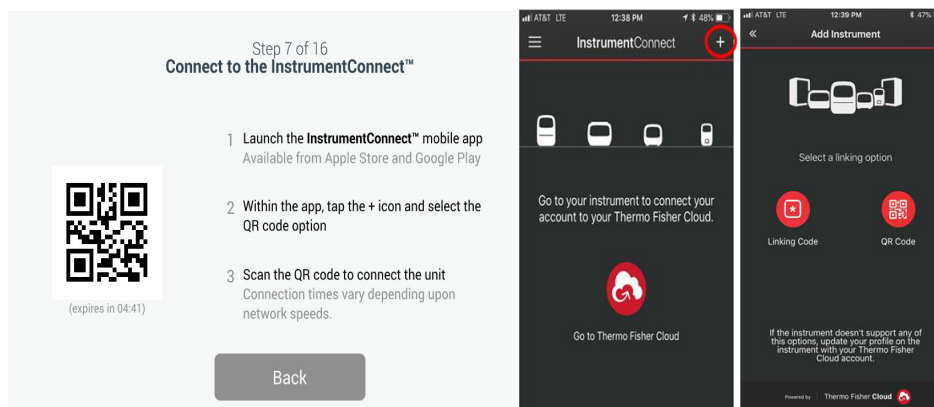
Step 7 of 16
Connect to the InstrumentConnect™

(expires in 04:41)

1 Launch the InstrumentConnect™ mobile app
Available from Apple Store and Google Play

2 Within the app, tap the + icon and select the QR code option

3 Scan the QR code to connect the unit
Connection times vary depending upon network speeds.

Back

AT&T LTE 12:38 PM 48%

InstrumentConnect +

Go to your instrument to connect your account to your Thermo Fisher Cloud.

Go to Thermo Fisher Cloud

AT&T LTE 12:39 PM 47%

« Add Instrument

Select a linking option

Linking Code

QR Code

If the instrument doesn't support any of this options, update your profile on the instrument with your Thermo Fisher Cloud account.

Powered by Thermo Fisher Cloud